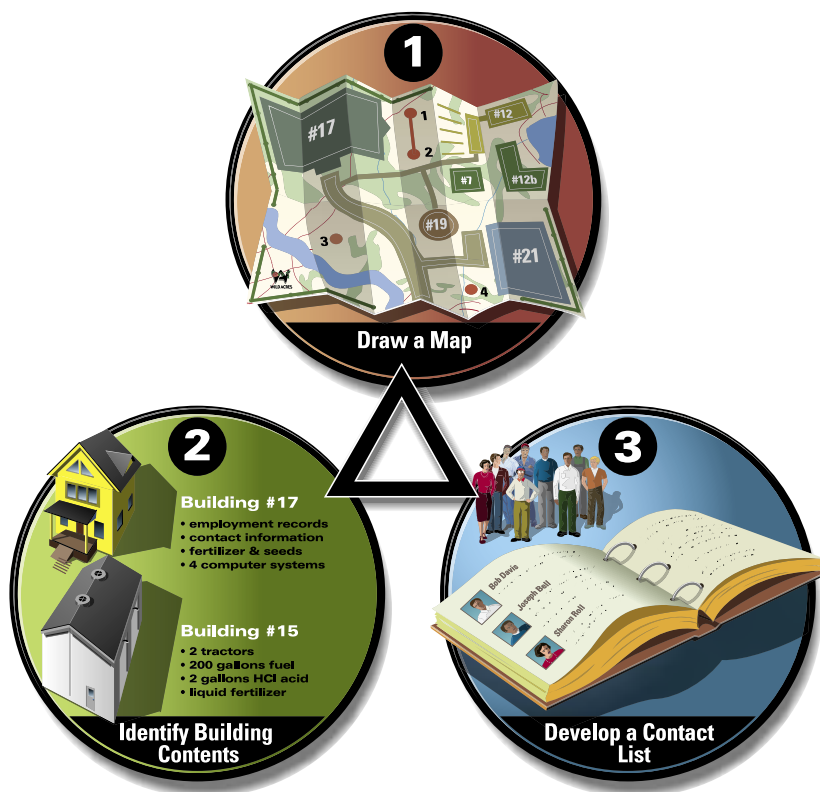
1

#17

1

2

#12

#7

#12b

#19

3

#21

4

WILD ACRES

Draw a Map

2

Building #17
• employment records
• contact information
• fertilizer & seeds
• 4 computer systems

Building #15
• 2 tractors
• 200 gallons fuel
• 2 gallons HCl acid
• liquid fertilizer

Identify Building Contents

3

Bob Davis

Joseph Ball

Sharon Roll

Develop a Contact List